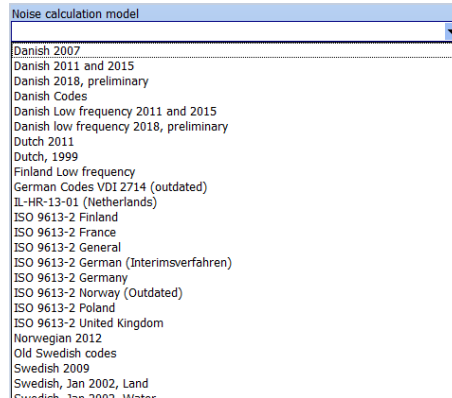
Noise calculation model

Danish 2007
Danish 2011 and 2015
Danish 2018, preliminary
Danish Codes
Danish Low frequency 2011 and 2015
Danish low frequency 2018, preliminary
Dutch 2011
Dutch, 1999
Finland Low frequency
German Codes VDI 2714 (outdated)
IL-HR-13-01 (Netherlands)
ISO 9613-2 Finland
ISO 9613-2 France
ISO 9613-2 General
ISO 9613-2 German (Interimsverfahren)
ISO 9613-2 Germany
ISO 9613-2 Norway (Outdated)
ISO 9613-2 Poland
ISO 9613-2 United Kingdom
Norwegian 2012
Old Swedish codes
Swedish 2009
Swedish, Jan 2002, Land
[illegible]